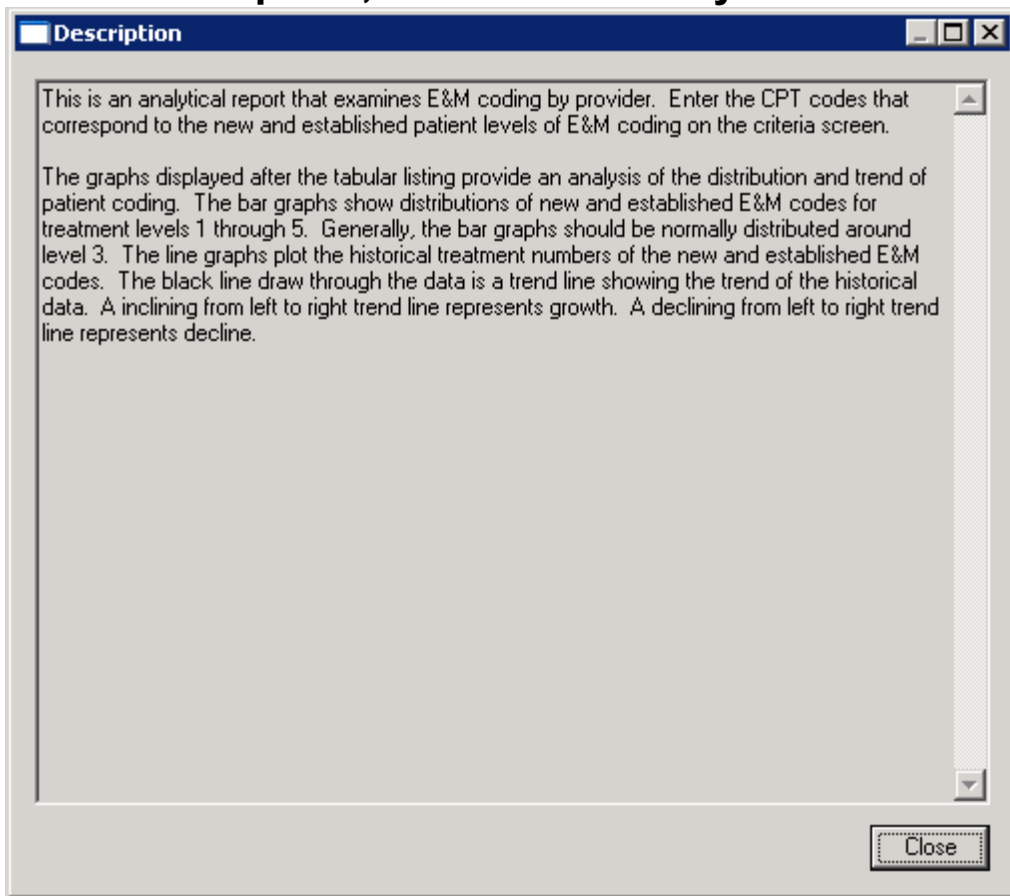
Description

This is an analytical report that examines E&M coding by provider. Enter the CPT codes that correspond to the new and established patient levels of E&M coding on the criteria screen.

The graphs displayed after the tabular listing provide an analysis of the distribution and trend of patient coding. The bar graphs show distributions of new and established E&M codes for treatment levels 1 through 5. Generally, the bar graphs should be normally distributed around level 3. The line graphs plot the historical treatment numbers of the new and established E&M codes. The black line draw through the data is a trend line showing the trend of the historical data. A inclining from left to right trend line represents growth. A declining from left to right trend line represents decline.

Close